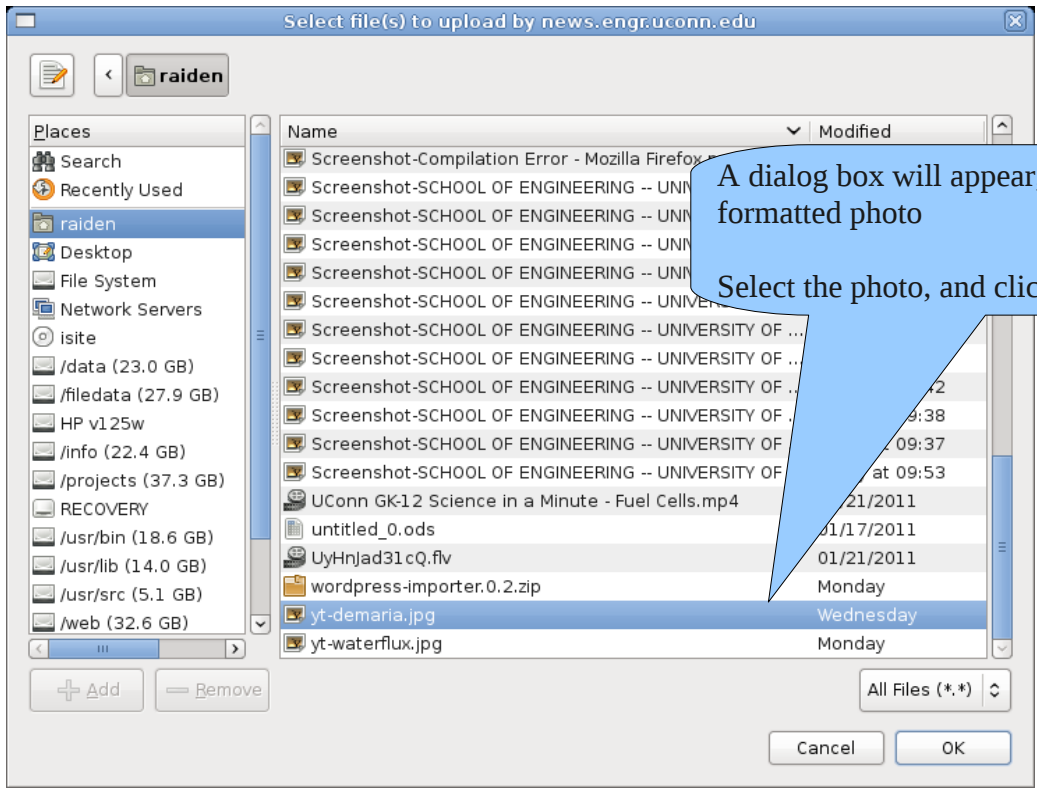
Select file(s) to upload by news.engr.uconn.edu

raiden

Places
Search
Recently Used
raiden
Desktop
File System
Network Servers
isite
/data (23.0 GB)
/filedata (27.9 GB)
HP v125w
/info (22.4 GB)
/projects (37.3 GB)
RECOVERY
/usr/bin (18.6 GB)
/usr/lib (14.0 GB)
/usr/src (5.1 GB)
/web (32.6 GB)

Add
Remove

| Name | Modified |
|---|---|
| Screenshot-Compilation Error - Mozilla Firefox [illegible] | |
| Screenshot-SCHOOL OF ENGINEERING -- UNI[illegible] | |
| Screenshot-SCHOOL OF ENGINEERING -- UNI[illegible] | |
| Screenshot-SCHOOL OF ENGINEERING -- UNI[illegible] | |
| Screenshot-SCHOOL OF ENGINEERING -- UNI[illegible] | |
| Screenshot-SCHOOL OF ENGINEERING -- UNIVE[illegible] | |
| Screenshot-SCHOOL OF ENGINEERING -- UNIVERSITY OF ... | |
| Screenshot-SCHOOL OF ENGINEERING -- UNIVERSITY OF ... | |
| Screenshot-SCHOOL OF ENGINEERING -- UNIVERSITY OF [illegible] | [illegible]42 |
| Screenshot-SCHOOL OF ENGINEERING -- UNIVERSITY OF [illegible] | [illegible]9:38 |
| Screenshot-SCHOOL OF ENGINEERING -- UNIVERSITY OF | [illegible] 09:37 |
| Screenshot-SCHOOL OF ENGINEERING -- UNIVERSITY OF | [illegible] at 09:53 |
| UConn GK-12 Science in a Minute - Fuel Cells.mp4 | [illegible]1/21/2011 |
| untitled_0.ods | 01/17/2011 |
| UyHnJad31cQ.flv | 01/21/2011 |
| wordpress-importer.0.2.zip | Monday |
| yt-demaria.jpg | Wednesday |
| yt-waterflux.jpg | Monday |

A dialog box will appear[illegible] formatted photo

Select the photo, and clic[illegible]

All Files (*.*)

Cancel
OK